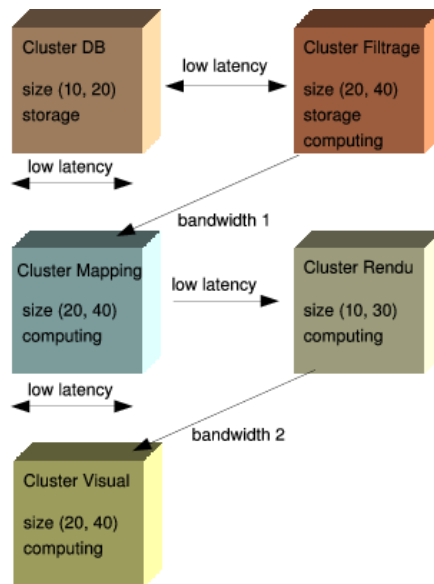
Cluster DB

size (10, 20)
storage

low latency

Cluster Filtrage

size (20, 40)
storage
computing

low latency

bandwidth 1

Cluster Mapping

size (20, 40)
computing

low latency

Cluster Rendu

size (10, 30)
computing

low latency

bandwidth 2

Cluster Visual

size (20, 40)
computing